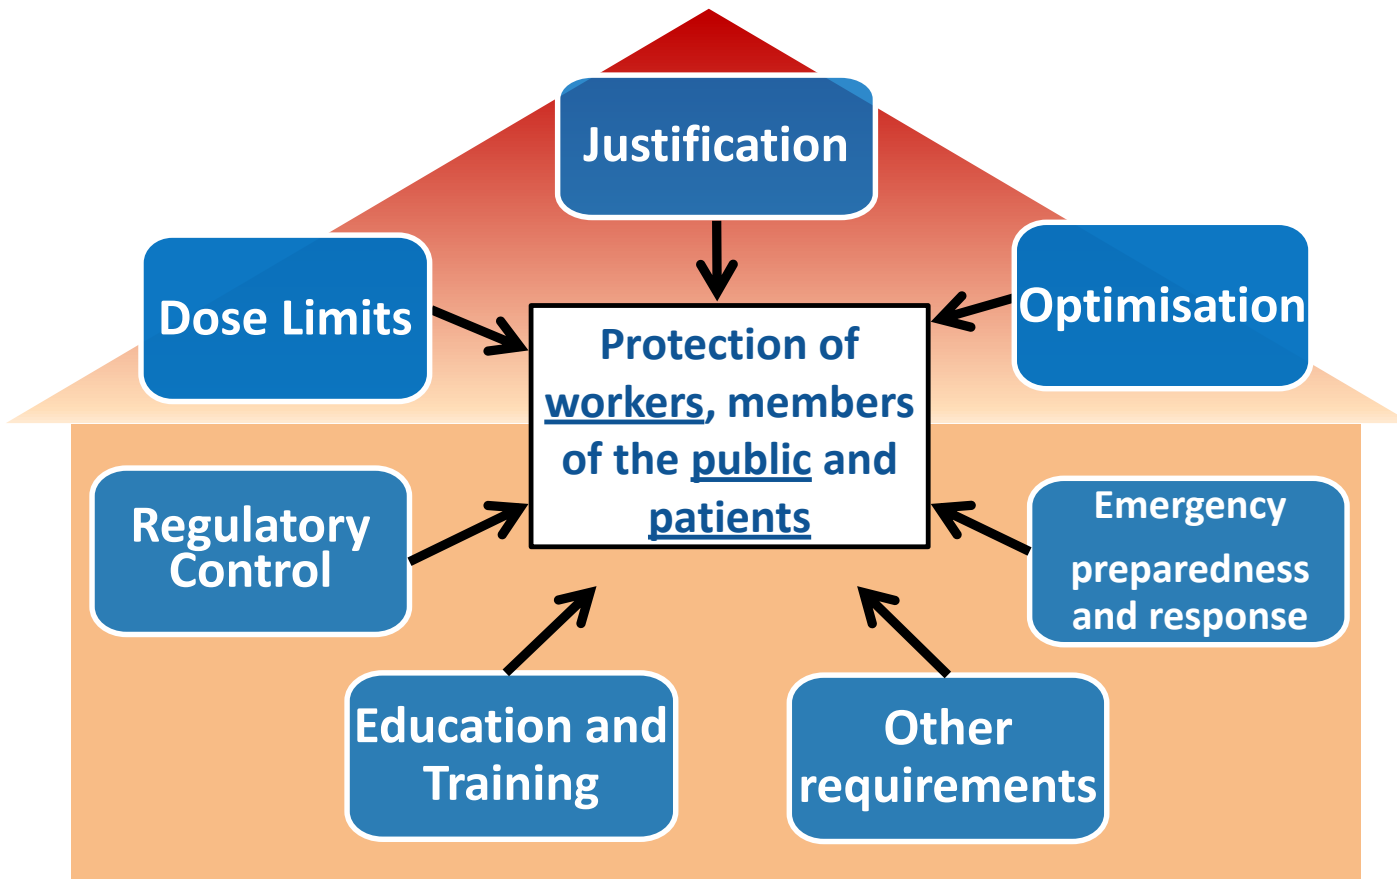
Justification

Dose Limits

Optimisation

Protection of workers, members of the public and patients

Regulatory Control

Emergency preparedness and response

Education and Training

Other requirements